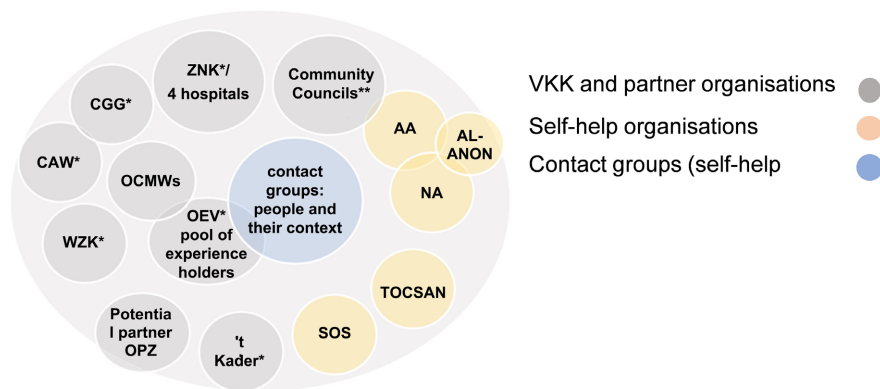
ZNK*/ 4 hospitals

Community Councils**

CGG*

CAW*

OCMWs

AA

AL-ANON

NA

contact groups: people and their context

OEV* pool of experience holders

WZK*

TOCSAN

SOS

Potentia l partner OPZ

't Kader*

VKK and partner organisations

Self-help organisations

Contact groups (self-help